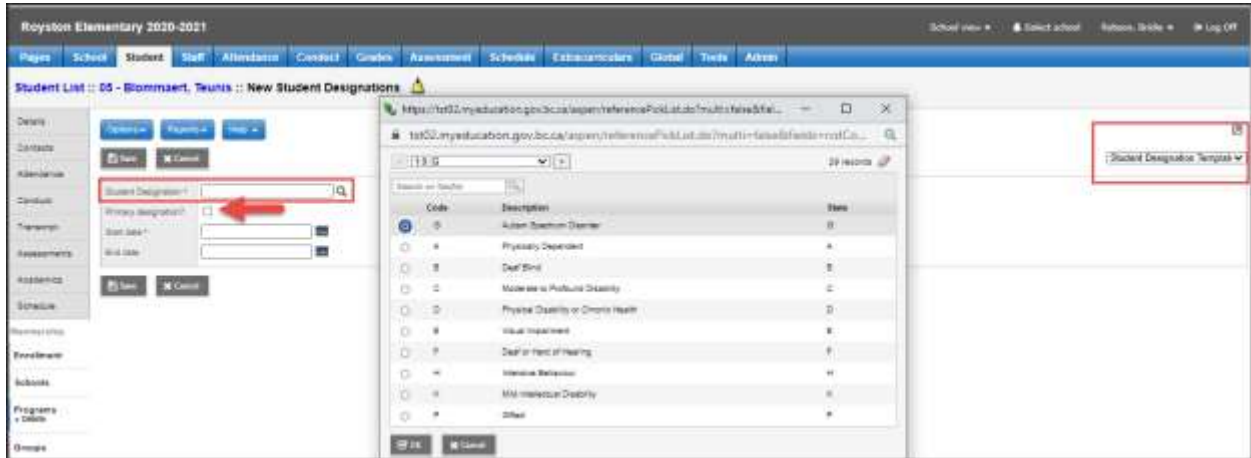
Royston Elementary 2020-2021

School view ▾ Select school Nelson, Bridie ▾ Log Off

Pages School Student Staff Attendance Conduct Grades Assessment Schedule Extracurriculars Global Tools Admin

Student List :: 05 - Blommaert, Teunis :: New Student Designations

Details
Contacts
Attendance
Conduct
Transcript
Assessments
Academics
Schedule
Membership
Enrollment
Schools
Programs
Groups

Options ▾ Reports ▾ Help ▾

Save Cancel

Student Designation *
Primary designation?
Start date *
End date

Save Cancel

https://tst02.myeducation.gov.bc.ca/aspen/referencePickList.do?multi=false&fiel...

tst02.myeducation.gov.bc.ca/aspen/referencePickList.do?multi=false&field=rcdCo...

1 - 13 G

29 records

Search on Code

| | Code | Description | State |
|---|---|---|---|
| | G | Autism Spectrum Disorder | G |
| | A | Physically Dependent | A |
| | B | Deaf Blind | B |
| | C | Moderate to Profound Disability | C |
| | D | Physical Disability or Chronic Health | D |
| | E | Visual Impairment | E |
| | F | Deaf or Hard of Hearing | F |
| | H | Intensive Behaviour | H |
| | K | Mild Intellectual Disability | K |
| | P | Gifted | P |

OK Cancel

Student Designation Template